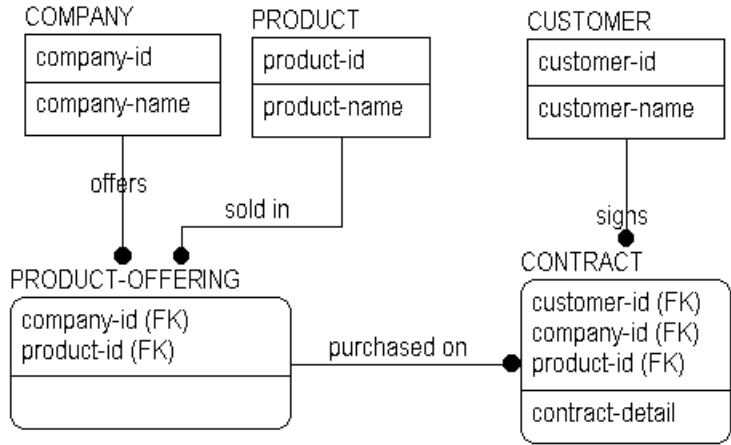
COMPANY
company-id
company-name

PRODUCT
product-id
product-name

CUSTOMER
customer-id
customer-name

offers

sold in

signs

PRODUCT-OFFERING
company-id (FK)
product-id (FK)

purchased on

CONTRACT
customer-id (FK)
company-id (FK)
product-id (FK)
contract-detail